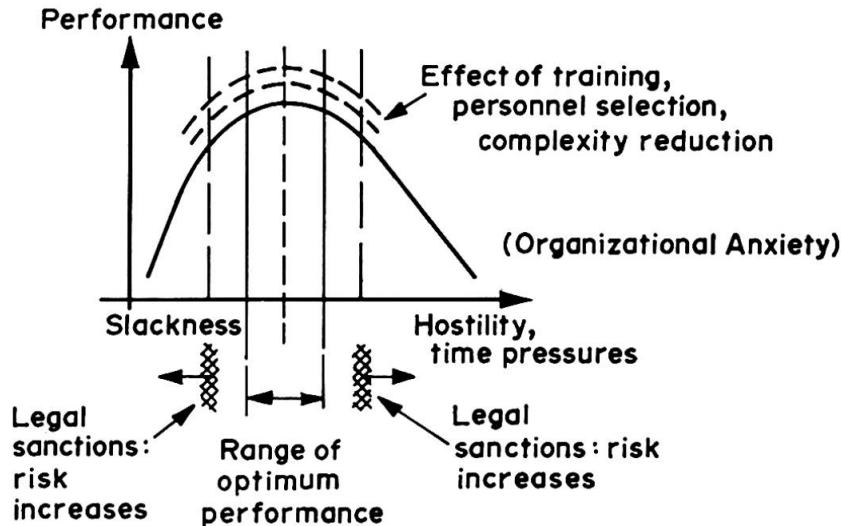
Performance

Effect of training, personnel selection, complexity reduction

(Organizational Anxiety)

Slackness

Hostility, time pressures

Legal sanctions: risk increases

Range of optimum performance

Legal sanctions: risk increases